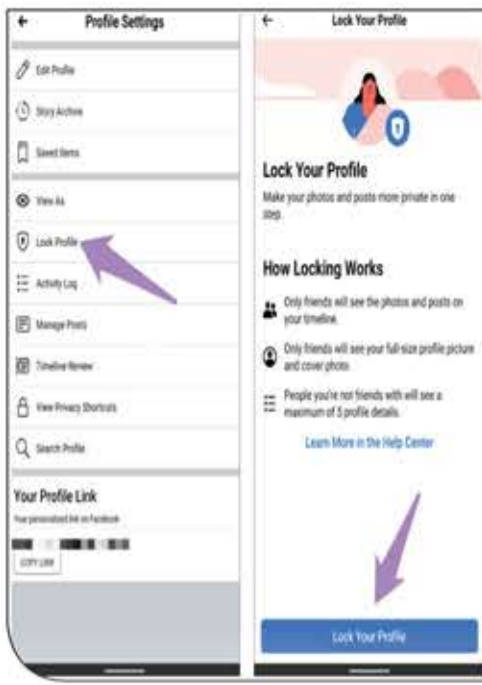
Profile Settings

Edit Profile

Story Archive

Saved Items

View As

Lock Profile

Activity Log

Manage Posts

Timeline Review

View Privacy Shortcuts

Search Profile

Your Profile Link

Your personalized link on Facebook

COPY LINK

Lock Your Profile

Lock Your Profile

Make your photos and posts more private in one step.

How Locking Works

Only friends will see the photos and posts on your timeline.

Only friends will see your full-size profile picture and cover photo.

People you're not friends with will see a maximum of 5 profile details.

Learn More in the Help Center

Lock Your Profile